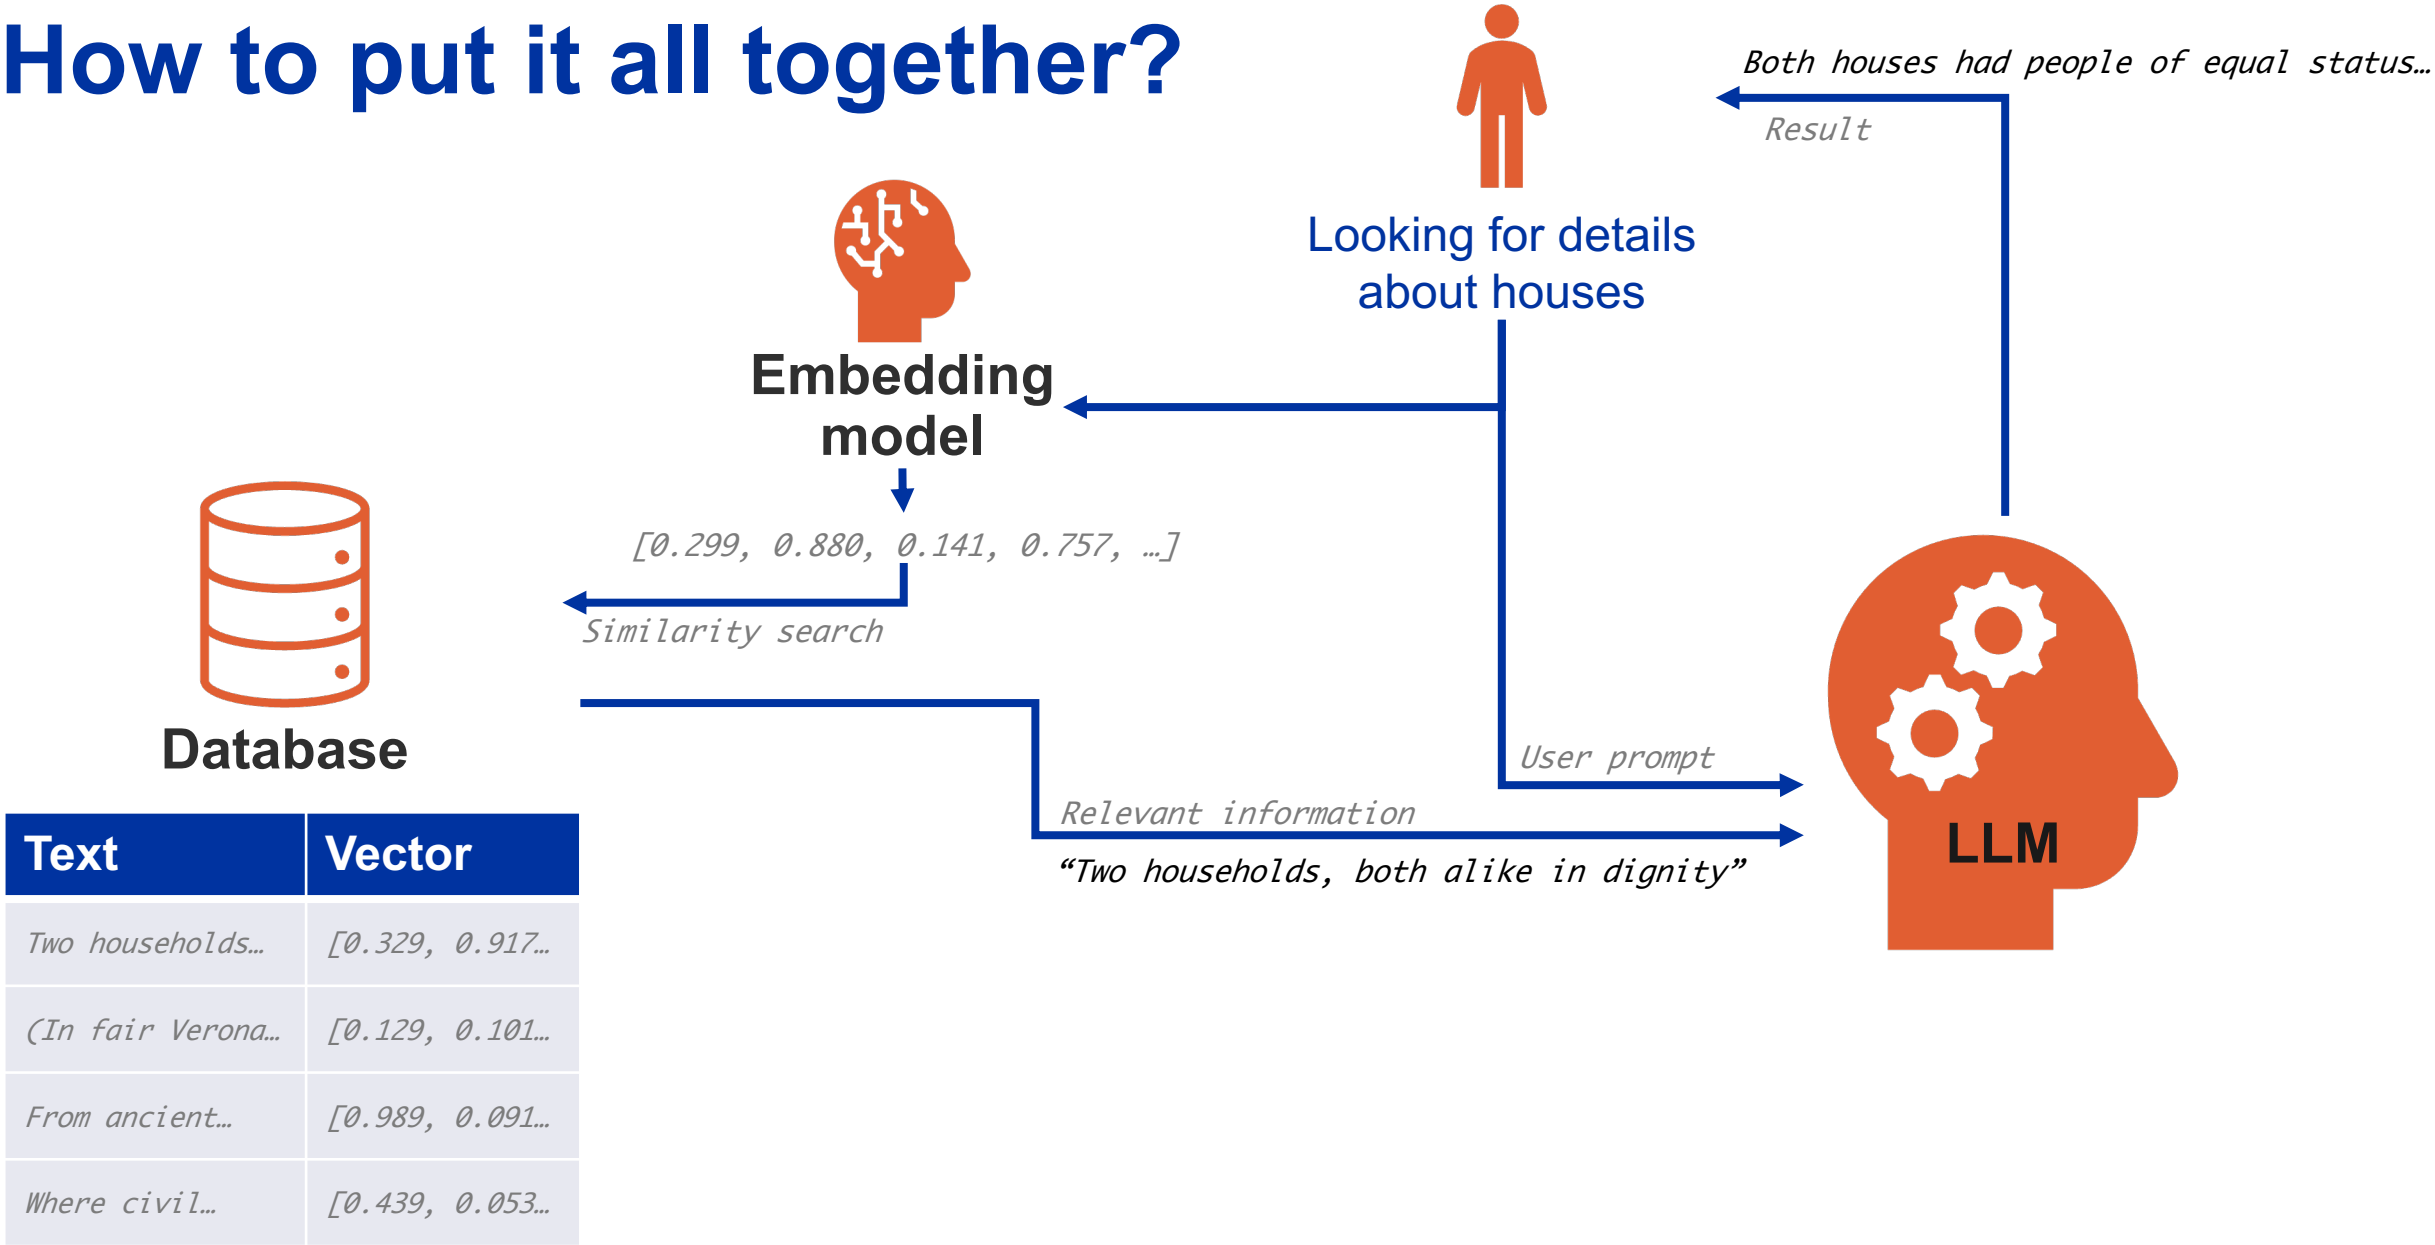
How to put it all together?

Both houses had people of equal status…

Result

Looking for details about houses

Embedding model

[0.299, 0.880, 0.141, 0.757, …]

Similarity search

Database

User prompt

Relevant information

“Two households, both alike in dignity”

LLM

| Text | Vector |
|---|---|
| Two households… | [0.329, 0.917… |
| (In fair Verona… | [0.129, 0.101… |
| From ancient… | [0.989, 0.091… |
| Where civil… | [0.439, 0.053… |